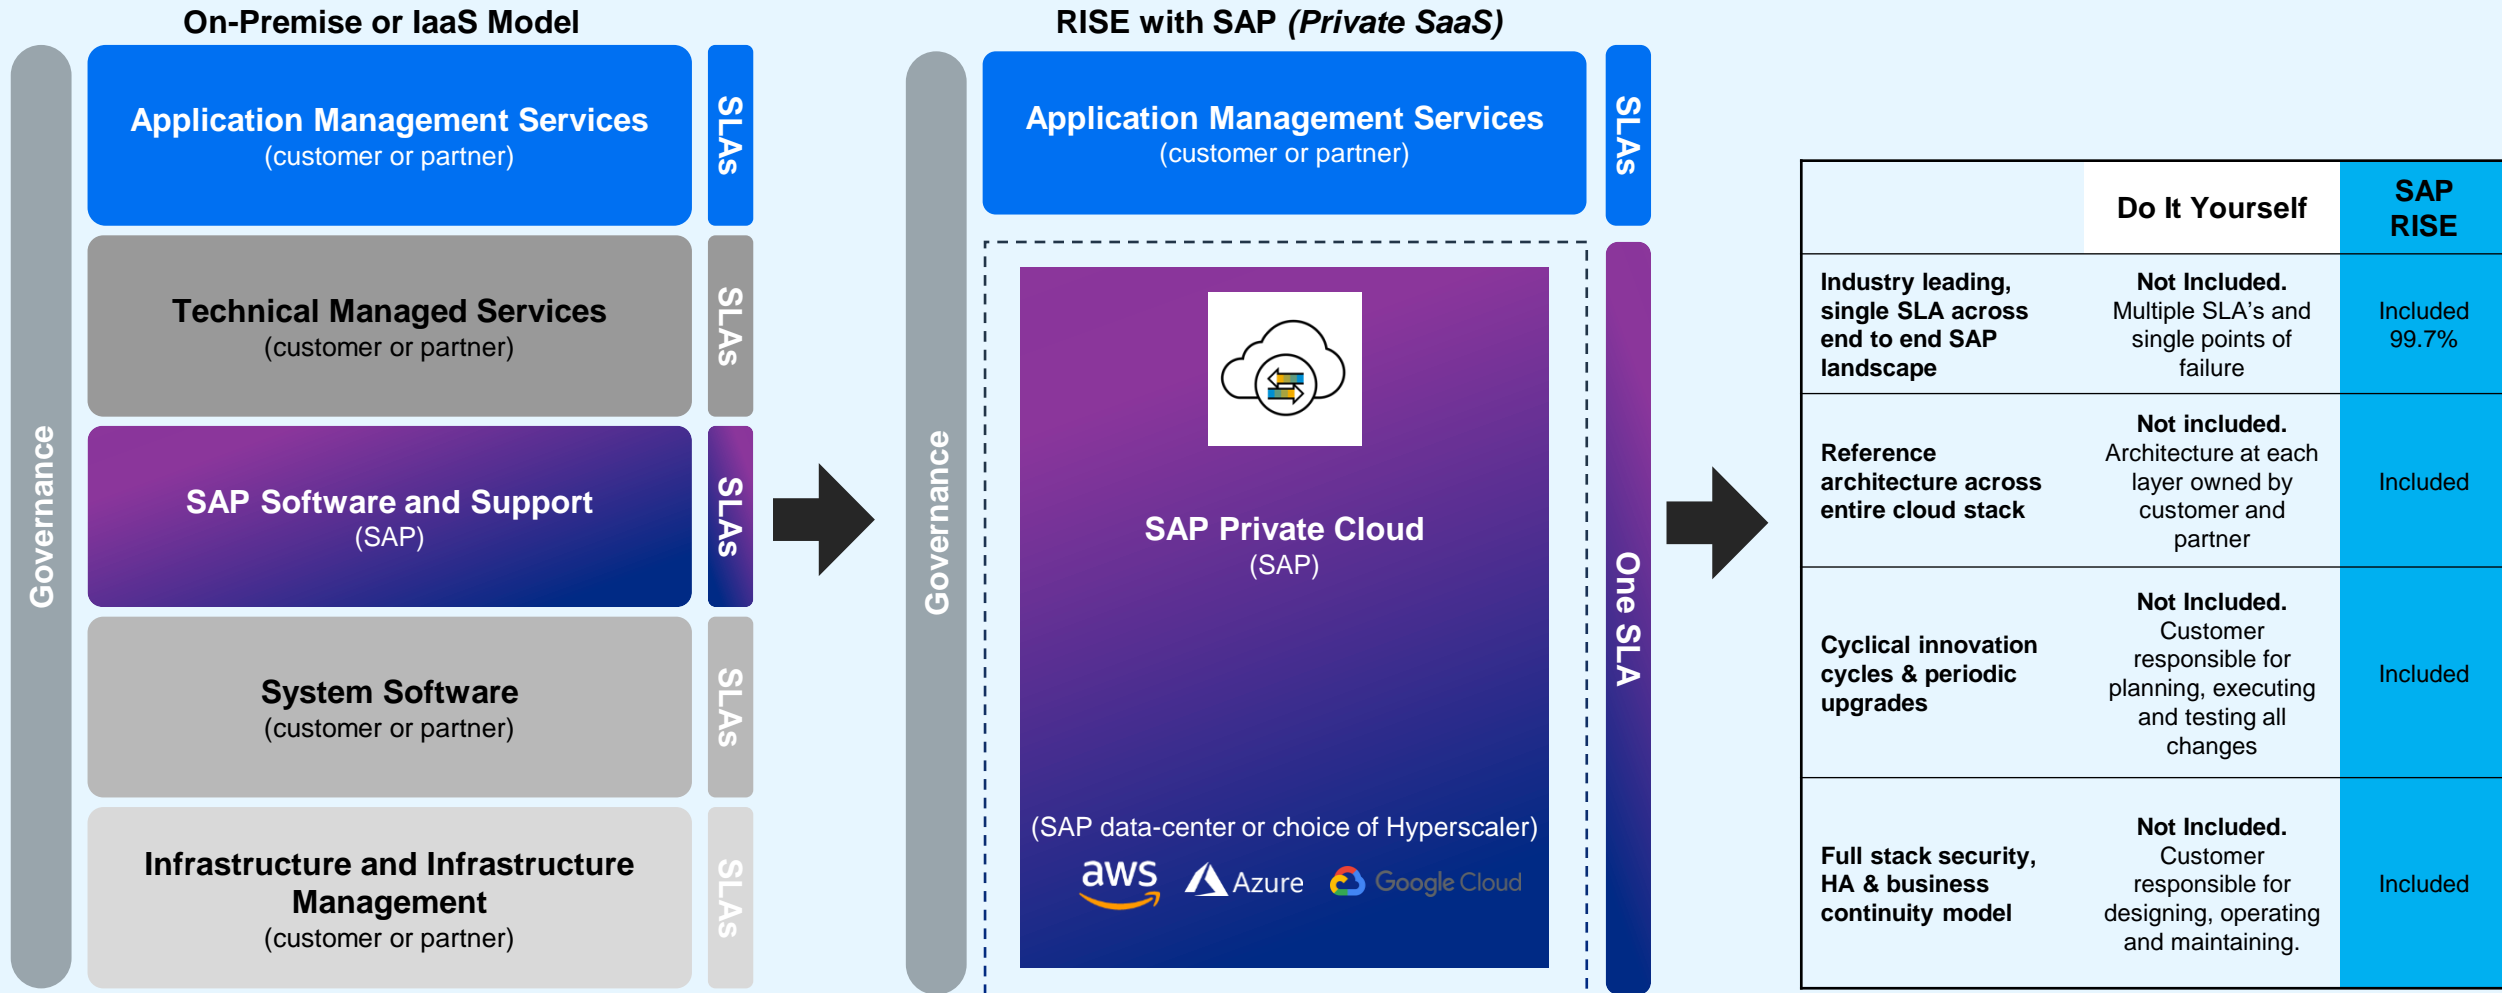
On-Premise or IaaS Model

Governance

Application Management Services
(customer or partner)

SLAs

Technical Managed Services
(customer or partner)

SLAs

SAP Software and Support
(SAP)

SLAs

System Software
(customer or partner)

SLAs

Infrastructure and Infrastructure Management
(customer or partner)

SLAs

RISE with SAP *(Private SaaS)*

Governance

Application Management Services
(customer or partner)

SLAs

SAP Private Cloud
(SAP)

(SAP data-center or choice of Hyperscaler)

aws Azure Google Cloud

One SLA

| | Do It Yourself | SAP RISE |
|---|---|---|
| Industry leading, single SLA across end to end SAP landscape | Not Included. Multiple SLA's and single points of failure | Included 99.7% |
| Reference architecture across entire cloud stack | Not included. Architecture at each layer owned by customer and partner | Included |
| Cyclical innovation cycles & periodic upgrades | Not Included. Customer responsible for planning, executing and testing all changes | Included |
| Full stack security, HA & business continuity model | Not Included. Customer responsible for designing, operating and maintaining. | Included |